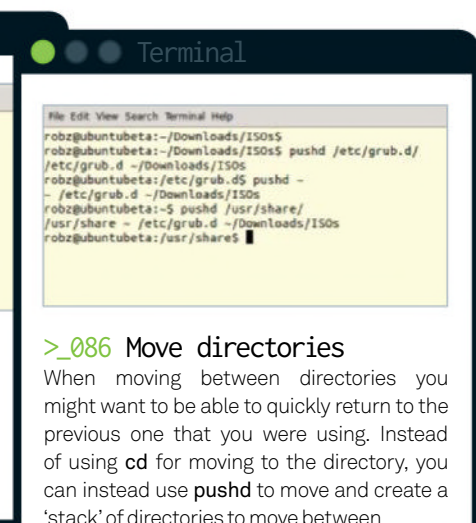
Terminal

File Edit View Search Terminal Help
robz@ubuntubeta:~/Downloads/ISOs$
robz@ubuntubeta:~/Downloads/ISOs$ pushd /etc/grub.d/
/etc/grub.d ~/Downloads/ISOs
robz@ubuntubeta:/etc/grub.d$ pushd ~
~ /etc/grub.d ~/Downloads/ISOs
robz@ubuntubeta:~$ pushd /usr/share/
/usr/share ~ /etc/grub.d ~/Downloads/ISOs
robz@ubuntubeta:/usr/share$

>_086 Move directories

When moving between directories you might want to be able to quickly return to the previous one that you were using. Instead of using cd for moving to the directory, you can instead use pushd to move and create a 'stack' of directories to move between